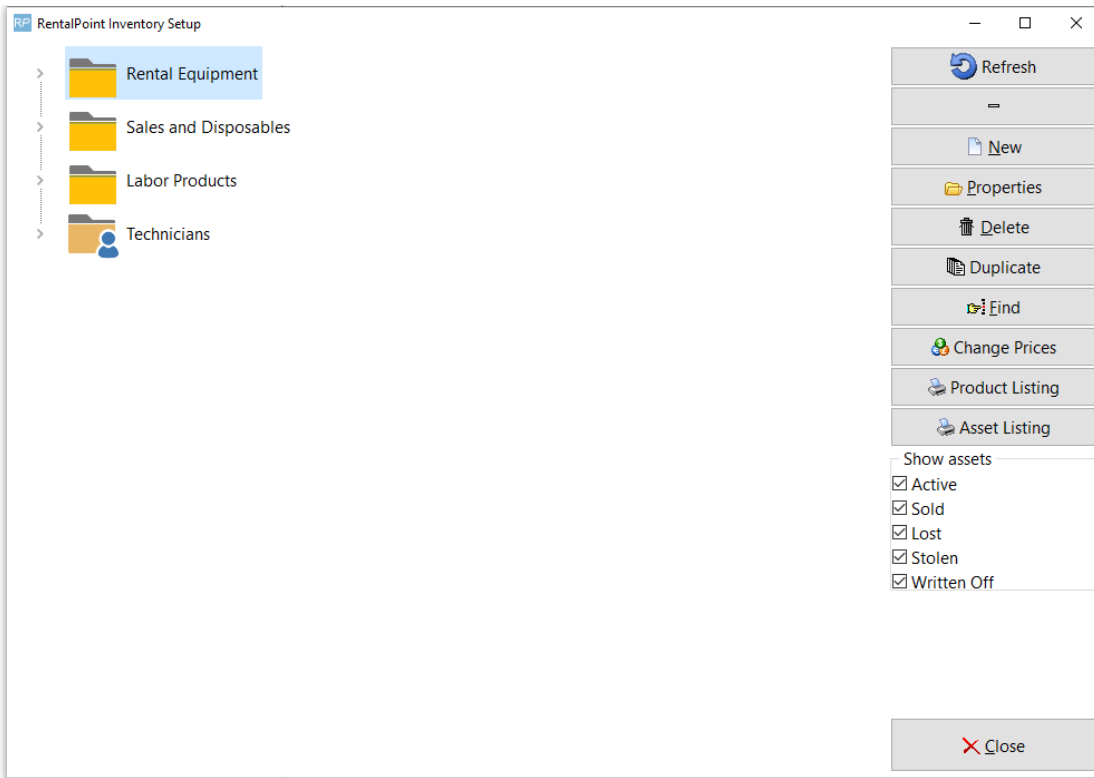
RP RentalPoint Inventory Setup

Rental Equipment
Sales and Disposables
Labor Products
Technicians

Refresh
New
Properties
Delete
Duplicate
Find
Change Prices
Product Listing
Asset Listing

Show assets
☑ Active
☑ Sold
☑ Lost
☑ Stolen
☑ Written Off

Close